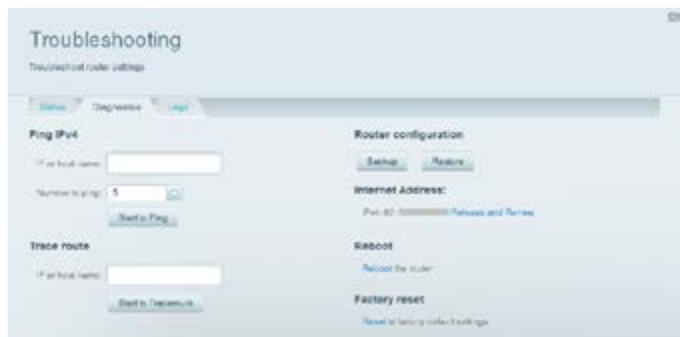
Troubleshooting

Troubleshoot router settings

Status | Diagnostics | Logs

Ping IPv4

IP or host name:

Number to ping: 5

Start to Ping

Trace route

IP or host name:

Start to Traceroute

Router configuration

Backup | Restore

Internet Address:

IPv4: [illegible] Release and Renew

Reboot

Reboot the router

Factory reset

Reset to factory default settings